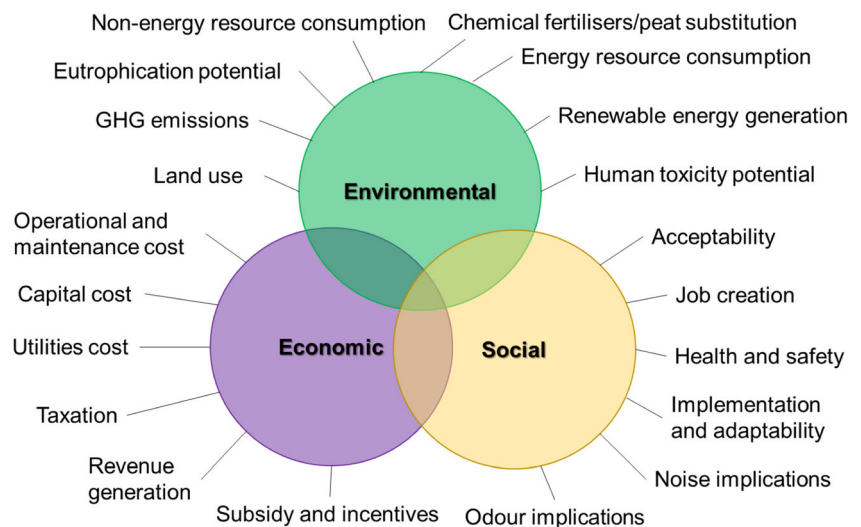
Non-energy resource consumption
Chemical fertilisers/peat substitution
Energy resource consumption
Eutrophication potential
Renewable energy generation
GHG emissions
Human toxicity potential
Land use
Environmental
Operational and maintenance cost
Acceptability
Capital cost
Job creation
Utilities cost
Economic
Social
Health and safety
Taxation
Implementation and adaptability
Revenue generation
Noise implications
Subsidy and incentives
Odour implications